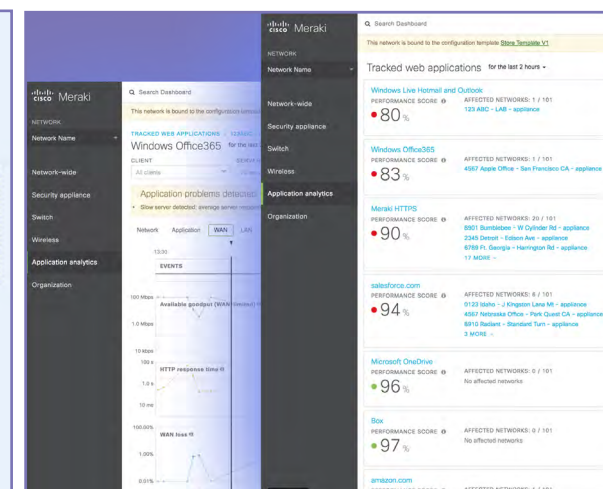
cisco Meraki

NETWORK

Network Name

Network-wide

Security appliance

Switch

Wireless

Application analytics

Organization

Search Dashboard

This network is bound to the configuration template Store Template V1

Tracked web applications for the last 2 hours

Windows Live Hotmail and Outlook
PERFORMANCE SCORE
80 %
AFFECTED NETWORKS: 1 / 101
123 ABC - LAB - appliance

Windows Office365
PERFORMANCE SCORE
83 %
AFFECTED NETWORKS: 1 / 101
4567 Apple Office - San Francisco CA - appliance

Meraki HTTPS
PERFORMANCE SCORE
90 %
AFFECTED NETWORKS: 20 / 101
8901 Bumblebee - W Cylinder Rd - appliance
2345 Detroit - Edison Ave - appliance
6789 Ft. Georgia - Harrington Rd - appliance
17 MORE

salesforce.com
PERFORMANCE SCORE
94 %
AFFECTED NETWORKS: 6 / 101
0123 Idaho - J Kingston Lens Mt - appliance
4567 Nebraska Office - Park Quest CA - appliance
8910 Radiant - Standard Turn - appliance
3 MORE

Microsoft OneDrive
PERFORMANCE SCORE
96 %
AFFECTED NETWORKS: 0 / 101
No affected networks

Box
PERFORMANCE SCORE
97 %
AFFECTED NETWORKS: 0 / 101
No affected networks

amazon.com

cisco Meraki

NETWORK

Network Name

Network-wide

Security appliance

Switch

Wireless

Application analytics

Organization

Search Dashboard

This network is bound to the configuration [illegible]

TRACKED WEB APPLICATIONS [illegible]

Windows Office365 for the last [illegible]

CLIENT

All clients

Application problems detected

Slow server detected: average server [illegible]

Network Application WAN LAN

13:00

EVENTS

100 Mbps

Available goodput (WAN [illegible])

1.0 Mbps

10 kbps

100 s

HTTP response time

1.0 s

10 ms

100.00%

WAN loss

1.00%

0.01%